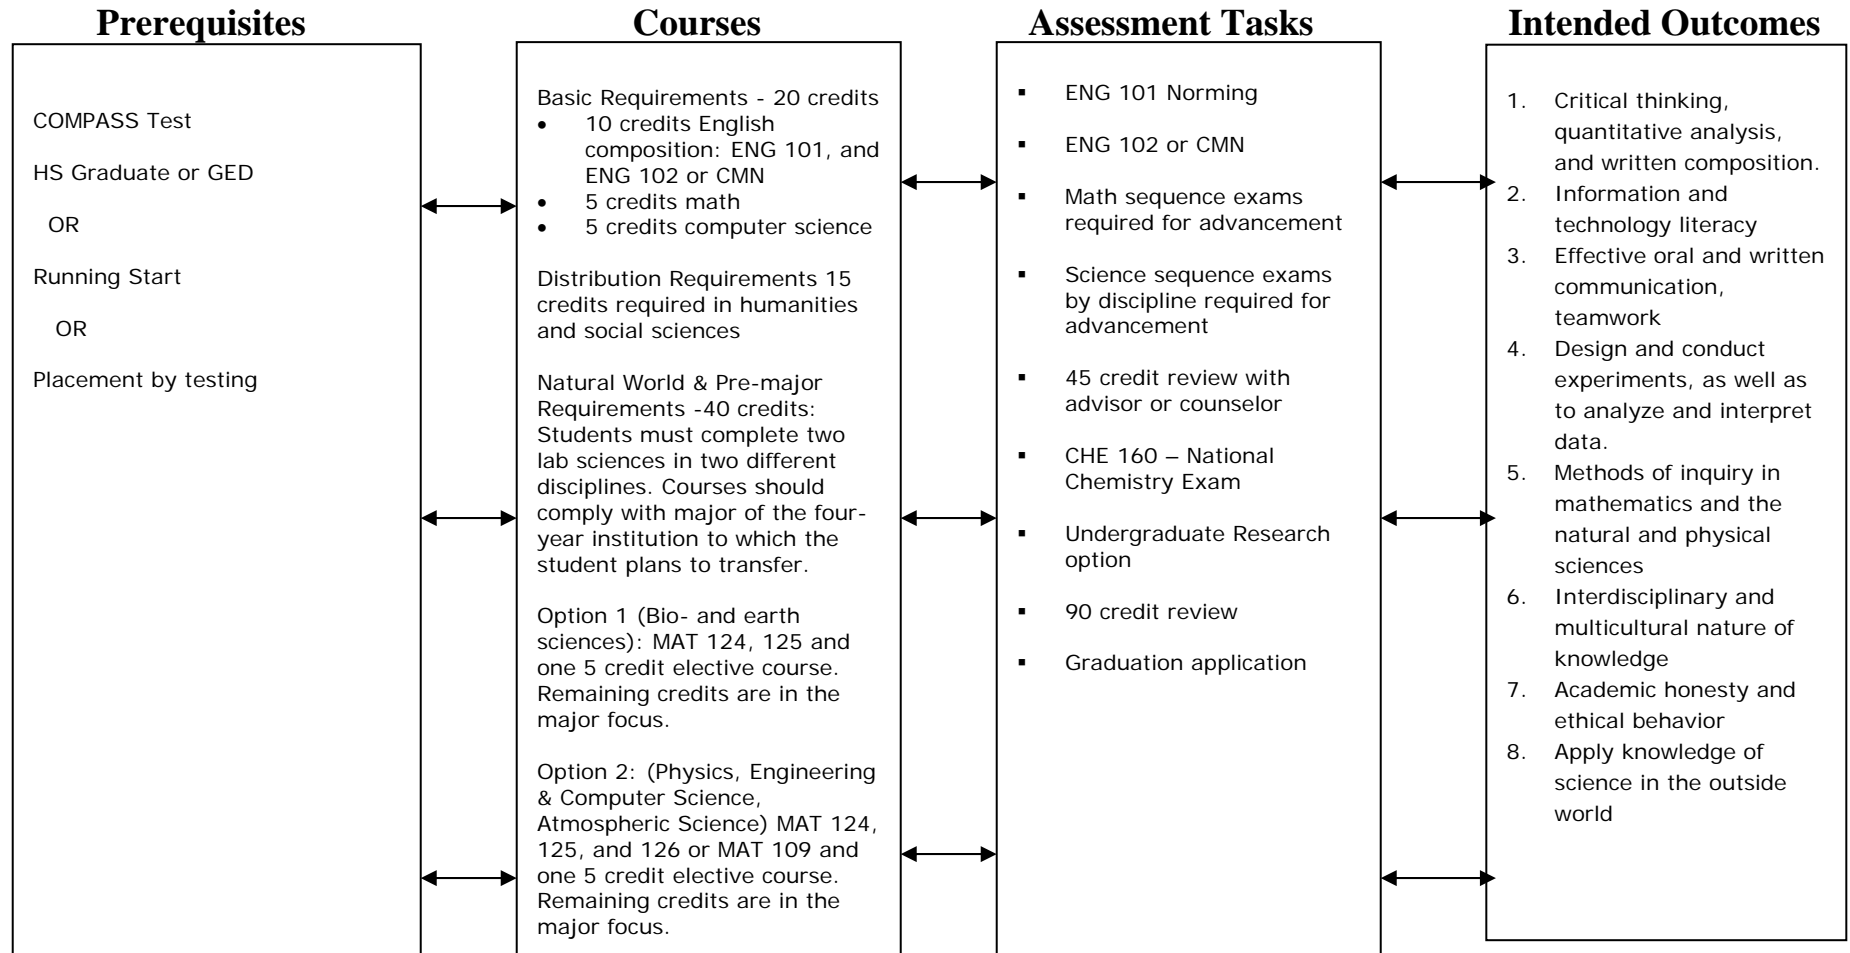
Prerequisites

COMPASS Test

HS Graduate or GED

OR

Running Start

OR

Placement by testing

Courses

Basic Requirements - 20 credits
• 10 credits English composition: ENG 101, and ENG 102 or CMN
• 5 credits math
• 5 credits computer science

Distribution Requirements 15 credits required in humanities and social sciences

Natural World & Pre-major Requirements -40 credits: Students must complete two lab sciences in two different disciplines. Courses should comply with major of the four-year institution to which the student plans to transfer.

Option 1 (Bio- and earth sciences): MAT 124, 125 and one 5 credit elective course. Remaining credits are in the major focus.

Option 2: (Physics, Engineering & Computer Science, Atmospheric Science) MAT 124, 125, and 126 or MAT 109 and one 5 credit elective course. Remaining credits are in the major focus.

Assessment Tasks

▪ ENG 101 Norming
▪ ENG 102 or CMN
▪ Math sequence exams required for advancement
▪ Science sequence exams by discipline required for advancement
▪ 45 credit review with advisor or counselor
▪ CHE 160 – National Chemistry Exam
▪ Undergraduate Research option
▪ 90 credit review
▪ Graduation application

Intended Outcomes

1. Critical thinking, quantitative analysis, and written composition.
2. Information and technology literacy
3. Effective oral and written communication, teamwork
4. Design and conduct experiments, as well as to analyze and interpret data.
5. Methods of inquiry in mathematics and the natural and physical sciences
6. Interdisciplinary and multicultural nature of knowledge
7. Academic honesty and ethical behavior
8. Apply knowledge of science in the outside world